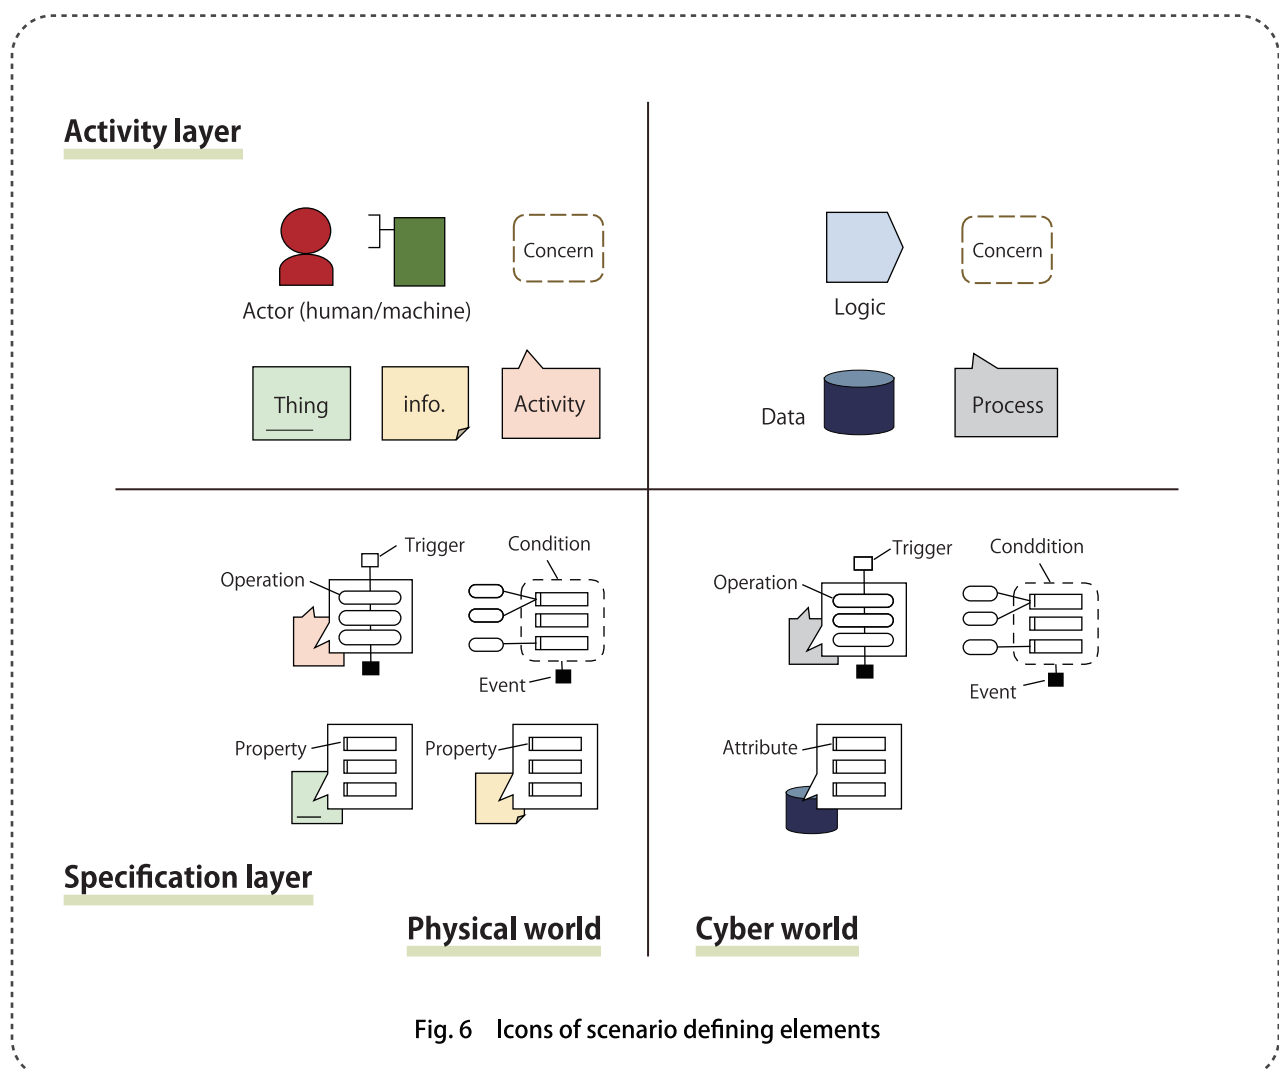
Activity layer

Actor (human/machine)

Concern

Logic

Concern

Thing

info.

Activity

Data

Process

Trigger

Condition

Operation

Event

Trigger

Conddition

Operation

Event

Property

Property

Attribute

Specification layer

Physical world

Cyber world

Fig. 6 Icons of scenario defining elements